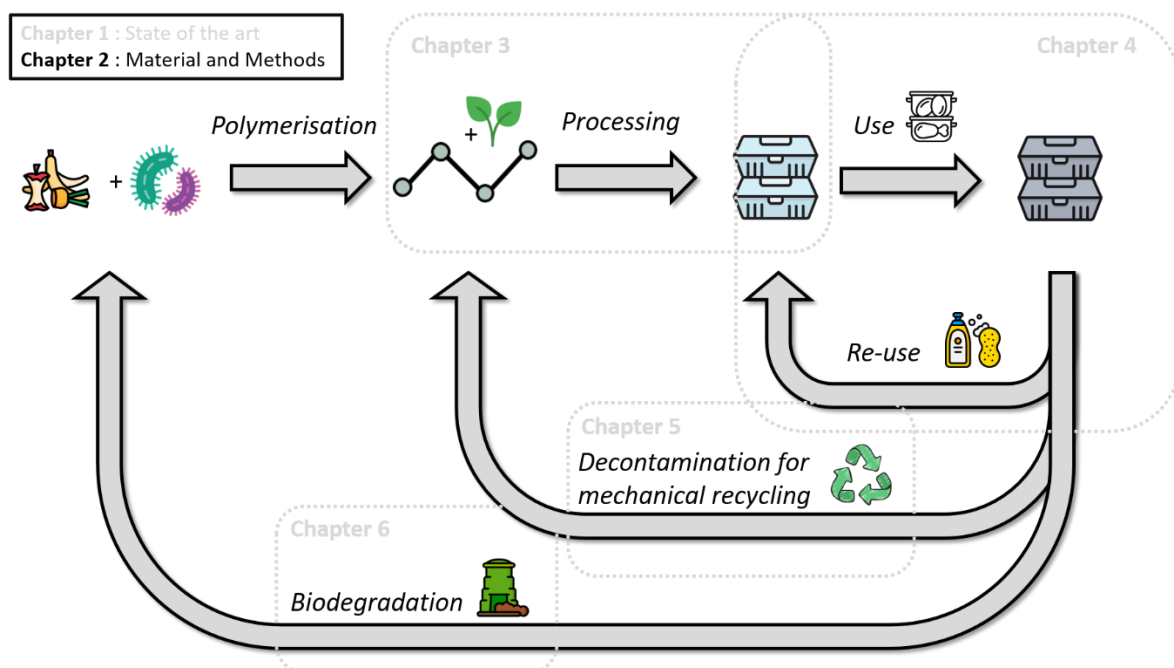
Chapter 1 : State of the art
Chapter 2 : Material and Methods

Chapter 3

Chapter 4

Polymerisation

+

+

Processing

Use

Re-use

Chapter 5

Decontamination for mechanical recycling

Chapter 6

Biodegradation